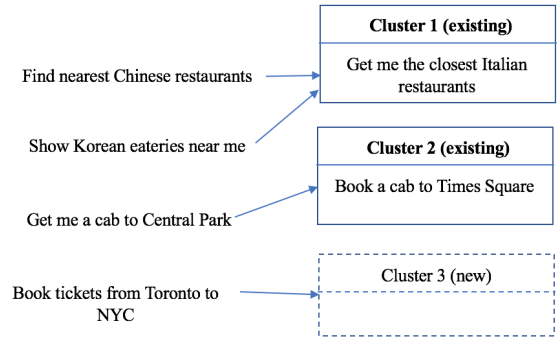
Cluster 1 (existing)

Get me the closest Italian restaurants

Find nearest Chinese restaurants

Show Korean eateries near me

Cluster 2 (existing)

Book a cab to Times Square

Get me a cab to Central Park

Cluster 3 (new)

Book tickets from Toronto to NYC